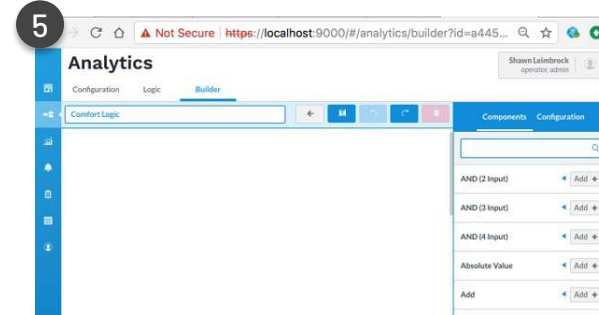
5

Not Secure https://localhost:9000/#/analytics/builder?id=a445...

Analytics

Shawn Leimbreck
operator, admin

Configuration Logic Builder

Comfort Logic

Components Configuration

AND (2 Input) Add +

AND (3 Input) Add +

AND (4 Input) Add +

Absolute Value Add +

Add Add +